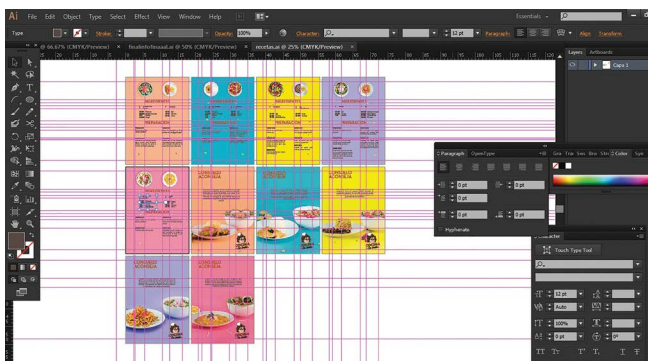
Ai File Edit Object Type Select Effect View Window Help

Essentials

Type Stroke Opacity: 100% Character: 12 pt Paragraph Align Transform

@ 66.67% (CMYK/Preview) × finalinfofinaaal.ai @ 50% (CMYK/Preview) × recetas.ai @ 25% (CMYK/Preview) ×

Layers Artboards

Capa 1

Paragraph OpenType

0 pt 0 pt 0 pt 0 pt 0 pt

Hyphenate

Color

Touch Type Tool

12 pt Auto 100% 0 pt

INGREDIENTES

PREPARACIÓN

CONSEJO ACOMOLIA

CONSEJO ACOMOLIA